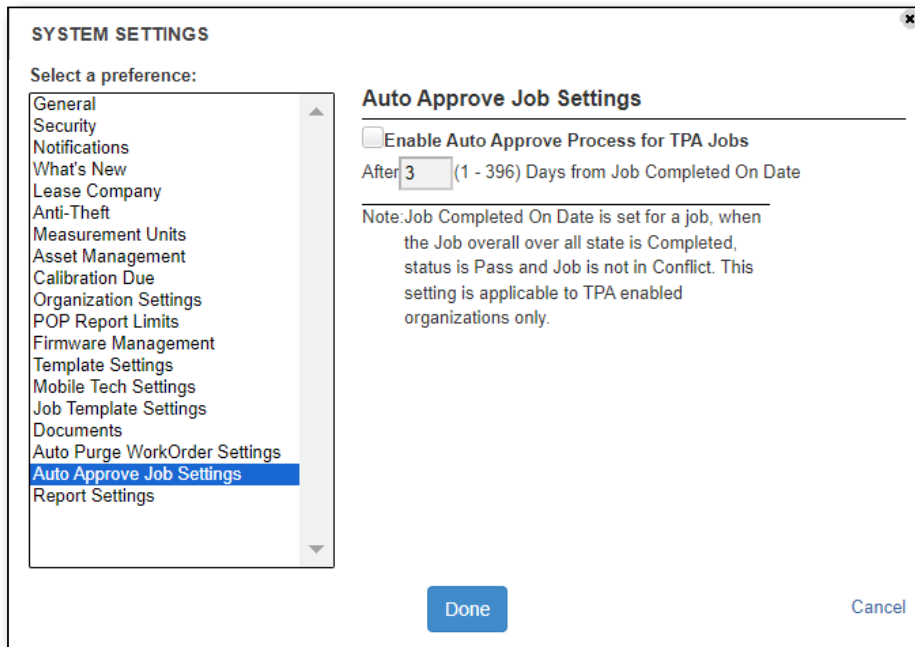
SYSTEM SETTINGS

Select a preference:

General
Security
Notifications
What's New
Lease Company
Anti-Theft
Measurement Units
Asset Management
Calibration Due
Organization Settings
POP Report Limits
Firmware Management
Template Settings
Mobile Tech Settings
Job Template Settings
Documents
Auto Purge WorkOrder Settings
Auto Approve Job Settings
Report Settings

Auto Approve Job Settings

Enable Auto Approve Process for TPA Jobs

After 3 (1 - 396) Days from Job Completed On Date

Note: Job Completed On Date is set for a job, when the Job overall over all state is Completed, status is Pass and Job is not in Conflict. This setting is applicable to TPA enabled organizations only.

Done

Cancel